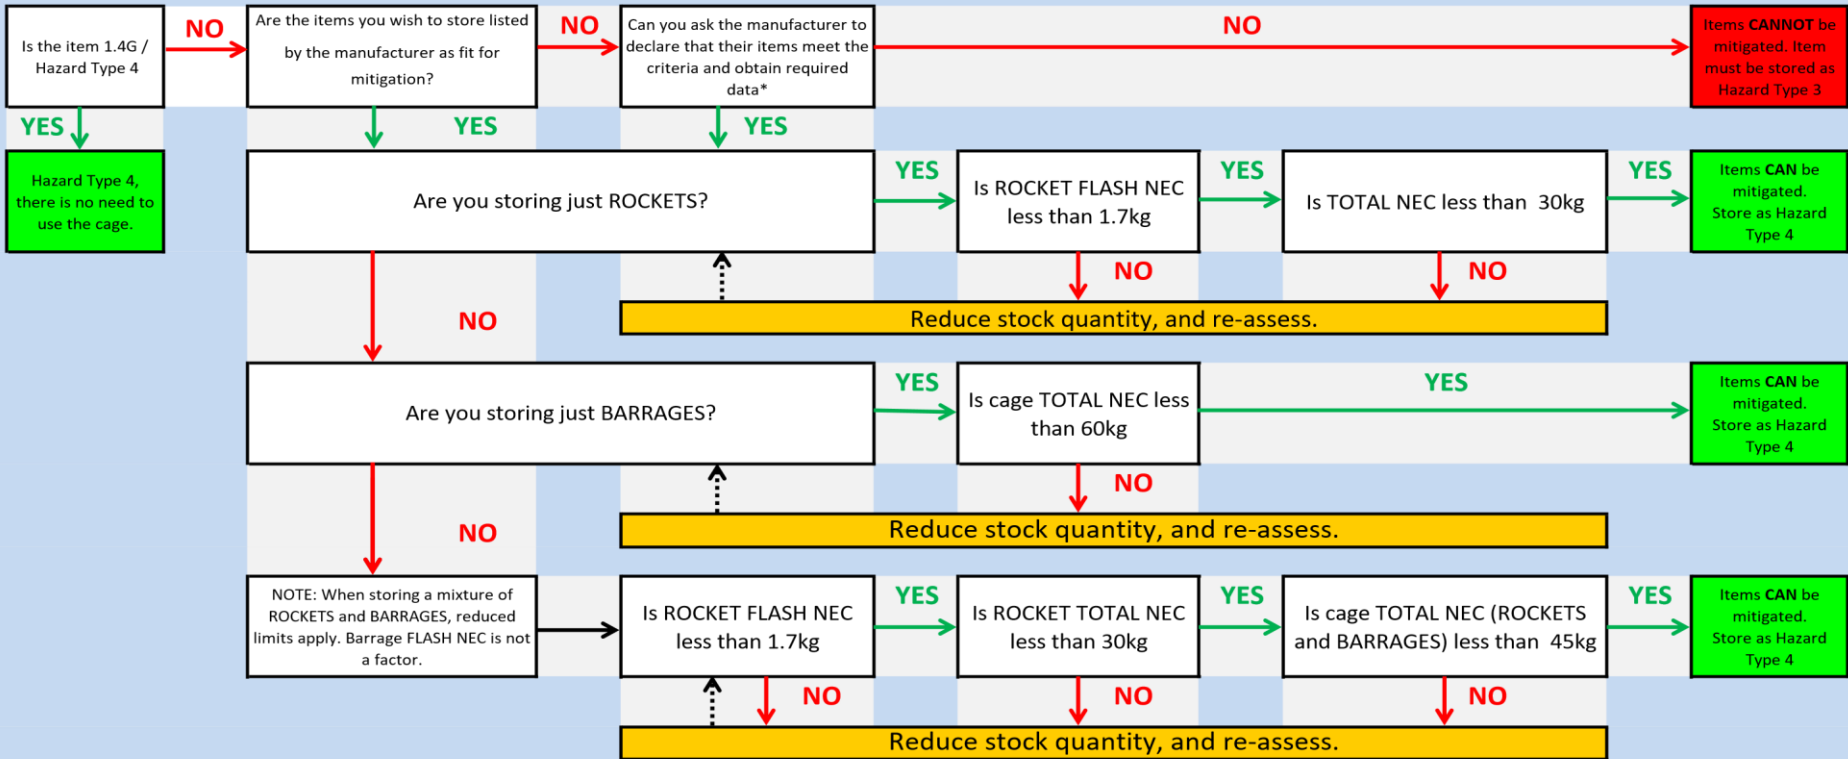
Is the item 1.4G / Hazard Type 4

NO

Are the items you wish to store listed by the manufacturer as fit for mitigation?

NO

Can you ask the manufacturer to declare that their items meet the criteria and obtain required data*

NO

Items CANNOT be mitigated. Item must be stored as Hazard Type 3

YES

YES

YES

Hazard Type 4, there is no need to use the cage.

Are you storing just ROCKETS?

YES

Is ROCKET FLASH NEC less than 1.7kg

YES

Is TOTAL NEC less than 30kg

YES

Items CAN be mitigated. Store as Hazard Type 4

NO

NO

NO

Reduce stock quantity, and re-assess.

Are you storing just BARRAGES?

YES

Is cage TOTAL NEC less than 60kg

YES

Items CAN be mitigated. Store as Hazard Type 4

NO

NO

Reduce stock quantity, and re-assess.

NOTE: When storing a mixture of ROCKETS and BARRAGES, reduced limits apply. Barrage FLASH NEC is not a factor.

Is ROCKET FLASH NEC less than 1.7kg

YES

Is ROCKET TOTAL NEC less than 30kg

YES

Is cage TOTAL NEC (ROCKETS and BARRAGES) less than 45kg

YES

Items CAN be mitigated. Store as Hazard Type 4

NO

NO

NO

Reduce stock quantity, and re-assess.